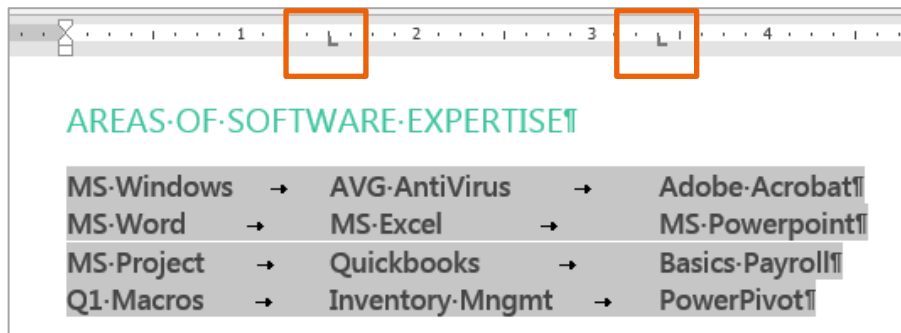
1 · 2 · 3 · 4

AREAS·OF·SOFTWARE·EXPERTISE¶

MS·Windows → AVG·AntiVirus → Adobe·Acrobat¶
MS·Word → MS·Excel → MS·Powerpoint¶
MS·Project → Quickbooks → Basics·Payroll¶
Q1·Macros → Inventory·Mngmt → PowerPivot¶